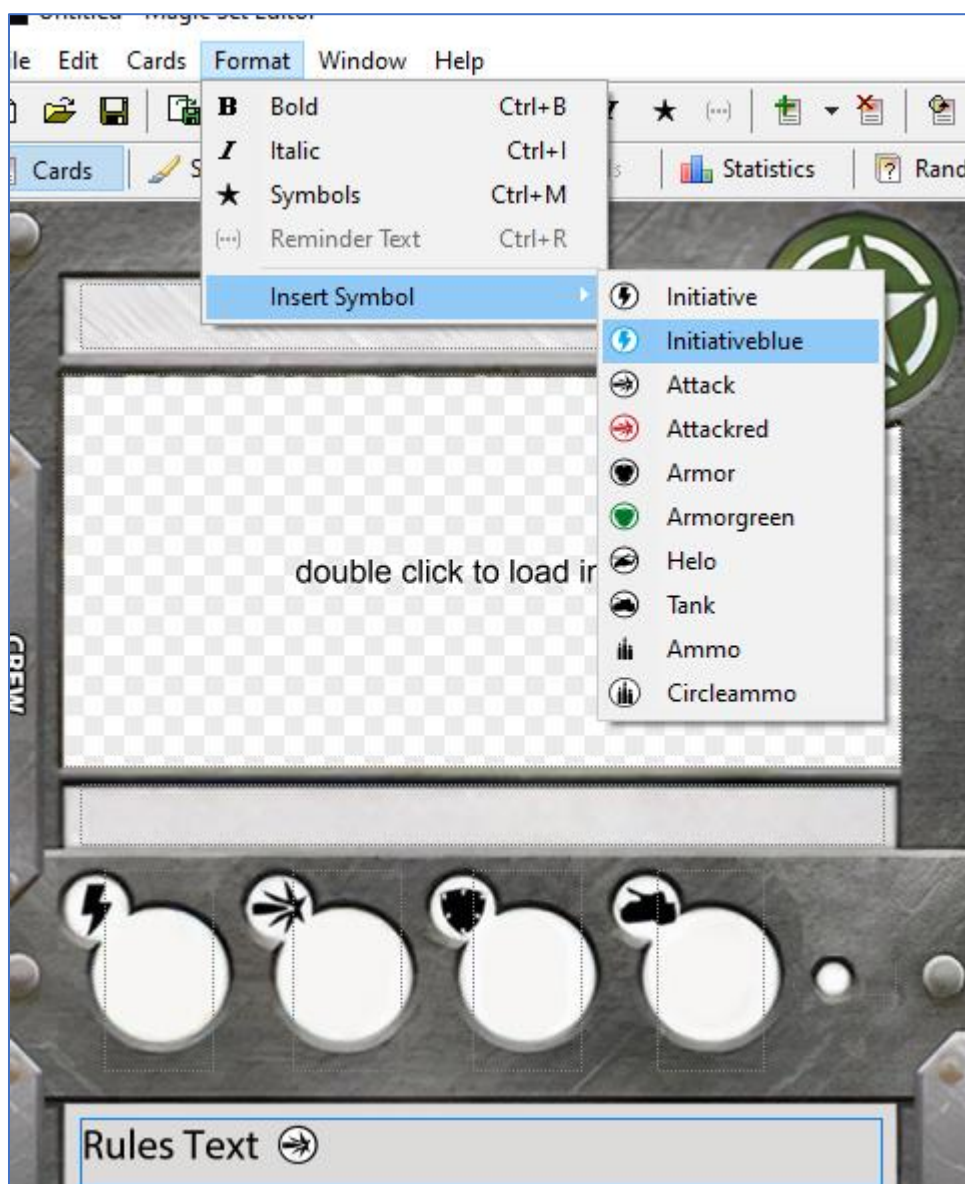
le Edit Cards Format Window Help

B Bold Ctrl+B
I Italic Ctrl+I
★ Symbols Ctrl+M
Reminder Text Ctrl+R
Insert Symbol

Initiative
Initiativeblue
Attack
Attackred
Armor
Armorgreen
Helo
Tank
Ammo
Circleammo

Cards
Statistics
Rand

double click to load i

CREW

Rules Text